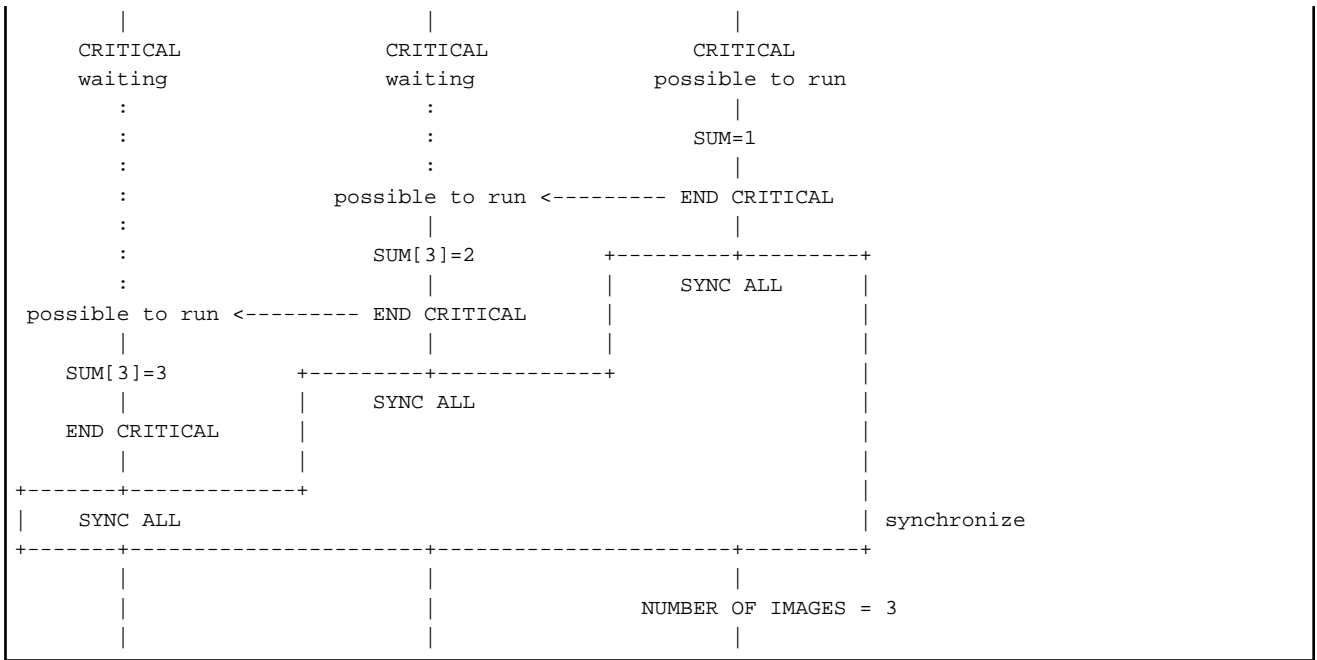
CRITICAL waiting

CRITICAL waiting

CRITICAL possible to run

SUM=1

possible to run <--------- END CRITICAL

SUM[3]=2

SYNC ALL

possible to run <--------- END CRITICAL

SUM[3]=3

SYNC ALL

END CRITICAL

SYNC ALL

synchronize

NUMBER OF IMAGES = 3